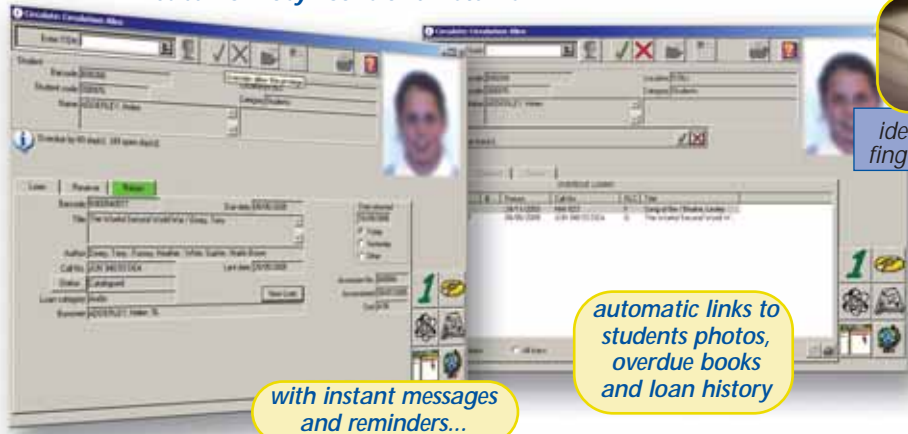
Circulation: Circulation Allen

Enter FIDs

Student

Bar code

Student code

Name ADDERLEY, Helen

Overdue by 60 day(s), 189 open day(s)

Loan | Reserve | Return

Barcode

Title The Varied Second World War / Doray, Tony

Author Doray, Tony ; Finney, Heather ; White, Sophie ; Malik Brown

Call No.

Status Catalogued

Loan category

Borrower ADDERLEY, Helen

Date returned

Today

Yesterday

Other

New Loan

1

with instant messages and reminders...

Circulation: Circulation Allen

Location

Category Students

Overdue Loans

automatic links to students photos, overdue books and loan history

All loans

ide

fing